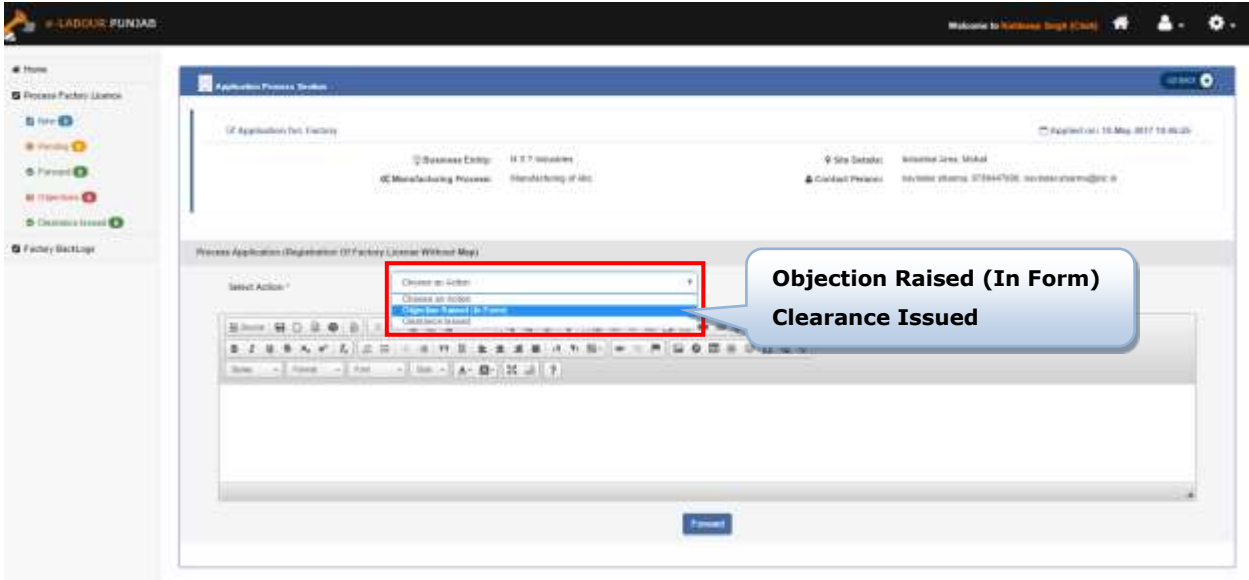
e-LABOUR PUNJAB

Welcome to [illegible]

Home
Process Factory Licence
New
Pending
Forward
Objections
Clearance Issued
Factory BackLogs

Application Process Section

GO BACK

Application for: Factory

Applied on: 10-May-2017 10:46:20

Business Entity: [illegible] Industries
Manufacturing Process: Manufacturing of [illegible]
Site Details: Industrial Area, Mohali
Contact Person: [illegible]

Process Application (Registration Of Factory License Without Map)

Select Action *

Choose an Action
Choose an Action
Objection Raised (In Form)
Clearance Issued

Objection Raised (In Form)
Clearance Issued

Source

Styles
Format
Font
Size

Forward